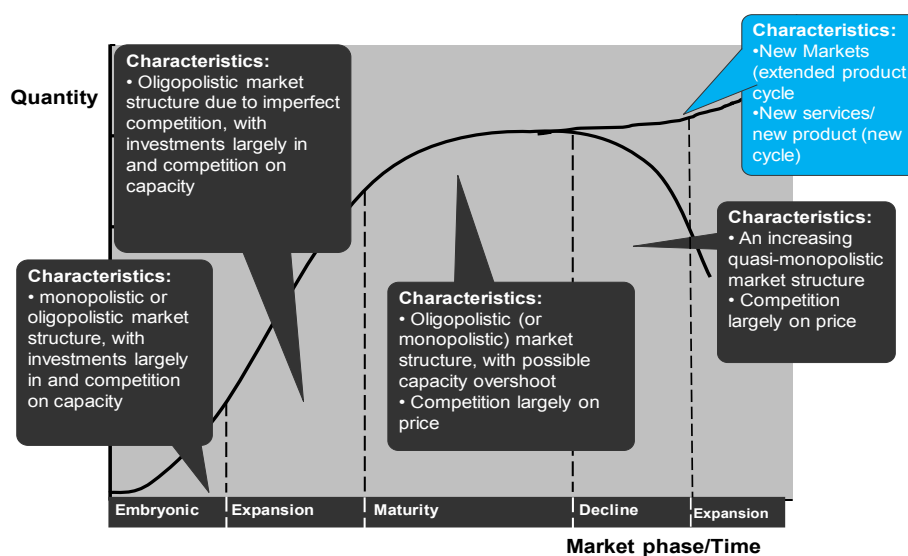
Quantity

Characteristics:
• Oligopolistic market structure due to imperfect competition, with investments largely in and competition on capacity

Characteristics:
•New Markets (extended product cycle
•New services/ new product (new cycle)

Characteristics:
• An increasing quasi-monopolistic market structure
• Competition largely on price

Characteristics:
• monopolistic or oligopolistic market structure, with investments largely in and competition on capacity

Characteristics:
• Oligopolistic (or monopolistic) market structure, with possible capacity overshoot
• Competition largely on price

Embryonic | Expansion | Maturity | Decline | Expansion

Market phase/Time